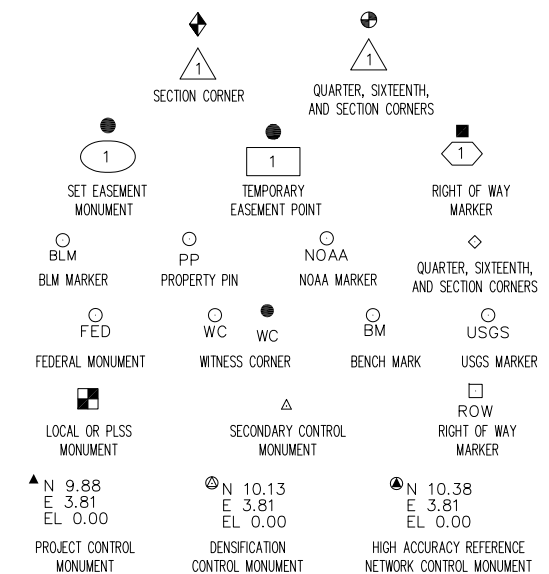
1
SECTION CORNER

1
QUARTER, SIXTEENTH, AND SECTION CORNERS

1
SET EASEMENT MONUMENT

1
TEMPORARY EASEMENT POINT

1
RIGHT OF WAY MARKER

BLM
BLM MARKER

PP
PROPERTY PIN

NOAA
NOAA MARKER

QUARTER, SIXTEENTH, AND SECTION CORNERS

FED
FEDERAL MONUMENT

WC WC
WITNESS CORNER

BM
BENCH MARK

USGS
USGS MARKER

LOCAL OR PLSS MONUMENT

SECONDARY CONTROL MONUMENT

ROW
RIGHT OF WAY MARKER

N 9.88
E 3.81
EL 0.00
PROJECT CONTROL MONUMENT

N 10.13
E 3.81
EL 0.00
DENSIFICATION CONTROL MONUMENT

N 10.38
E 3.81
EL 0.00
HIGH ACCURACY REFERENCE NETWORK CONTROL MONUMENT